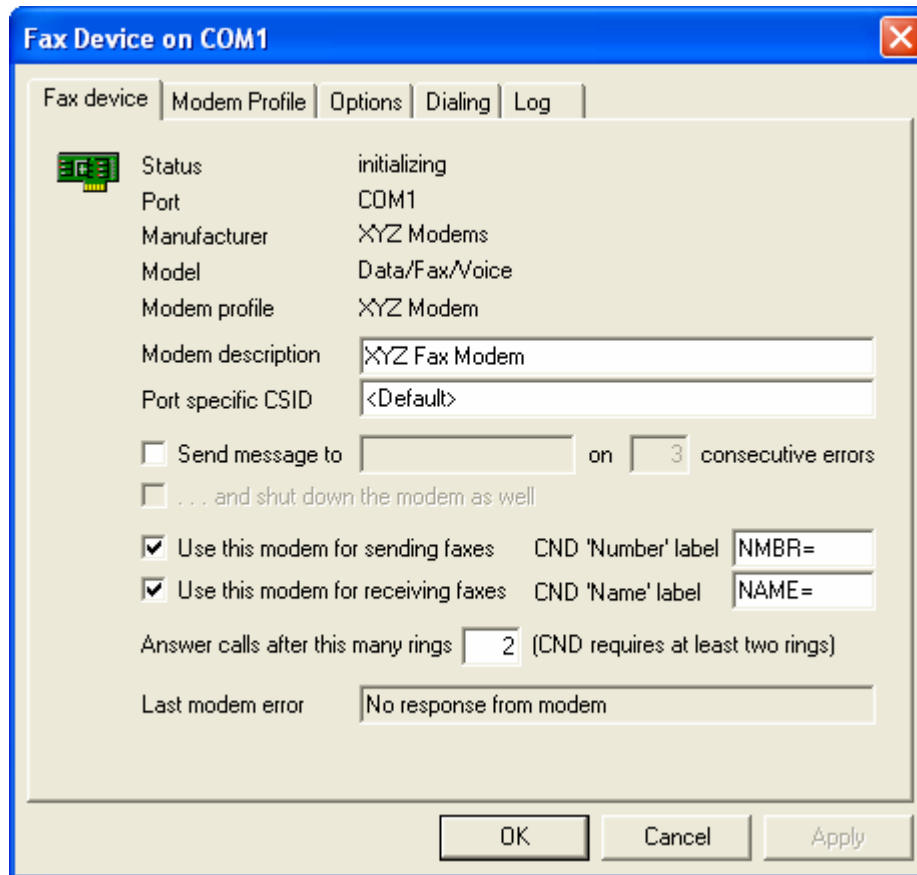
Fax Device on COM1

Fax device | Modem Profile | Options | Dialing | Log

Status initializing
Port COM1
Manufacturer XYZ Modems
Model Data/Fax/Voice
Modem profile XYZ Modem
Modem description XYZ Fax Modem
Port specific CSID <Default>

Send message to on 3 consecutive errors
. . . and shut down the modem as well

Use this modem for sending faxes CND 'Number' label NMBR=
Use this modem for receiving faxes CND 'Name' label NAME=

Answer calls after this many rings 2 (CND requires at least two rings)

Last modem error No response from modem

OK Cancel Apply